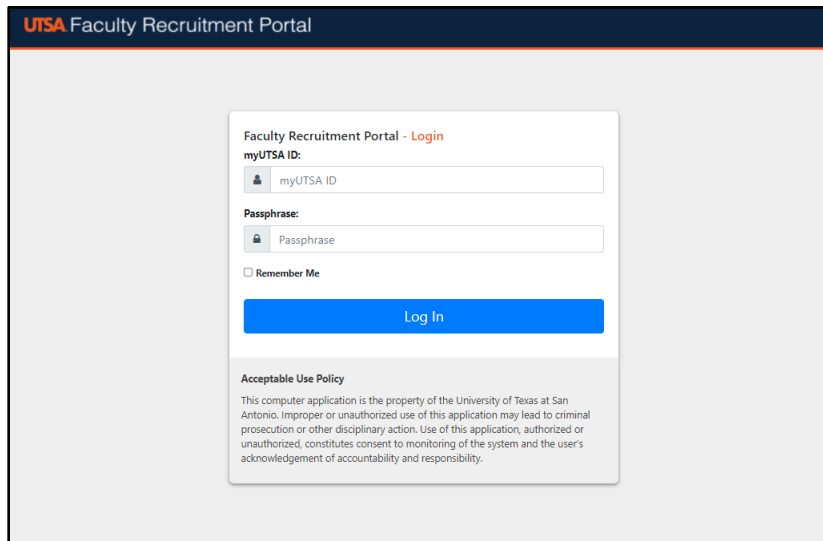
UTSA Faculty Recruitment Portal

Faculty Recruitment Portal - Login

myUTSA ID:

myUTSA ID

Passphrase:

Passphrase

Remember Me

Log In

Acceptable Use Policy

This computer application is the property of the University of Texas at San Antonio. Improper or unauthorized use of this application may lead to criminal prosecution or other disciplinary action. Use of this application, authorized or unauthorized, constitutes consent to monitoring of the system and the user's acknowledgement of accountability and responsibility.